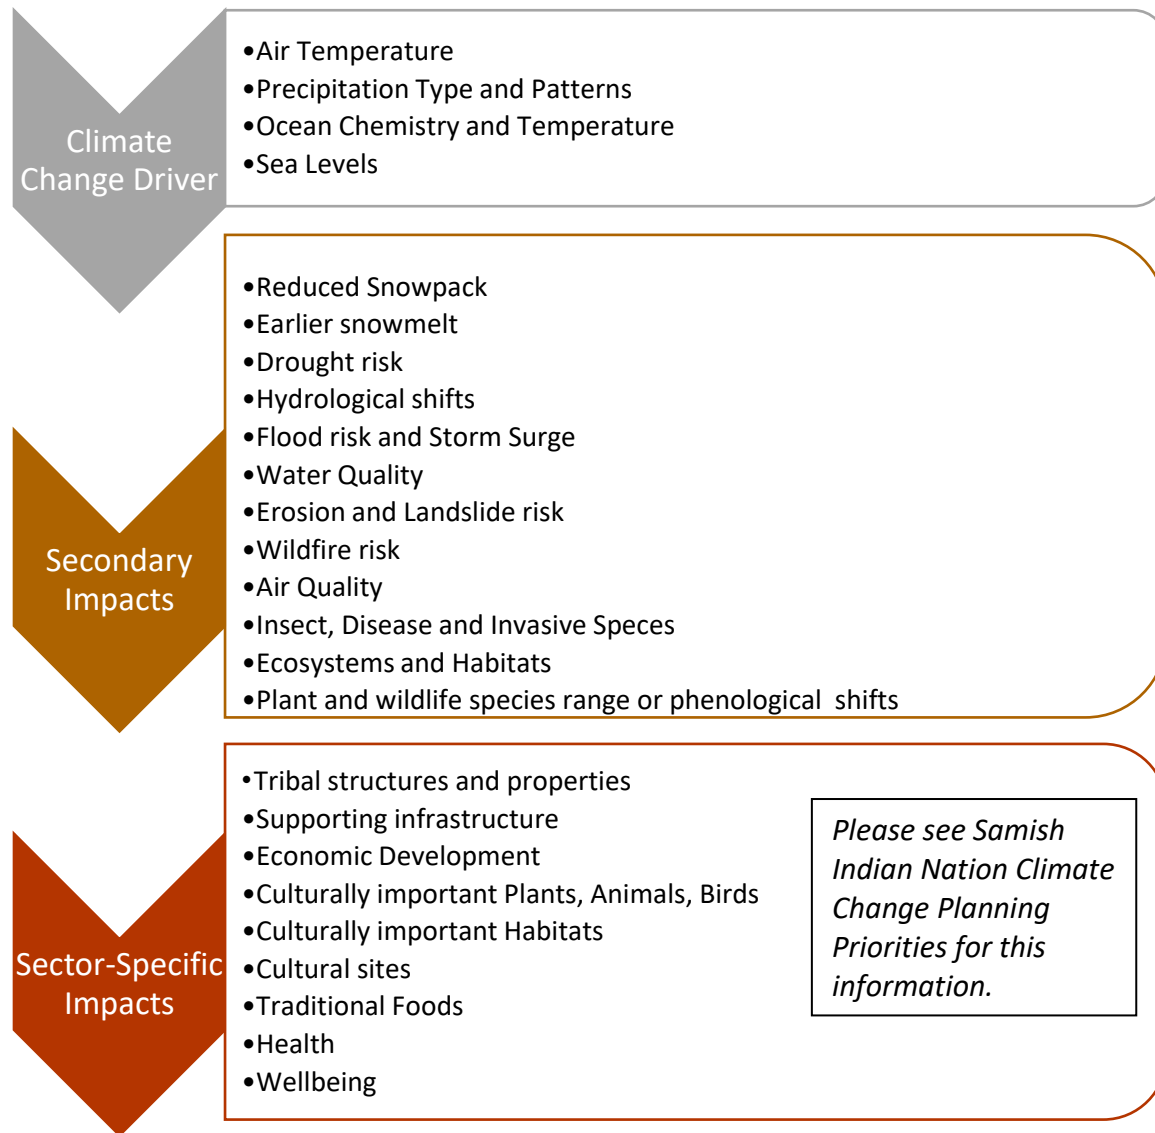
Climate Change Driver

•Air Temperature
•Precipitation Type and Patterns
•Ocean Chemistry and Temperature
•Sea Levels

Secondary Impacts

•Reduced Snowpack
•Earlier snowmelt
•Drought risk
•Hydrological shifts
•Flood risk and Storm Surge
•Water Quality
•Erosion and Landslide risk
•Wildfire risk
•Air Quality
•Insect, Disease and Invasive Speces
•Ecosystems and Habitats
•Plant and wildlife species range or phenological shifts

Sector-Specific Impacts

•Tribal structures and properties
•Supporting infrastructure
•Economic Development
•Culturally important Plants, Animals, Birds
•Culturally important Habitats
•Cultural sites
•Traditional Foods
•Health
•Wellbeing

Please see Samish Indian Nation Climate Change Planning Priorities for this information.